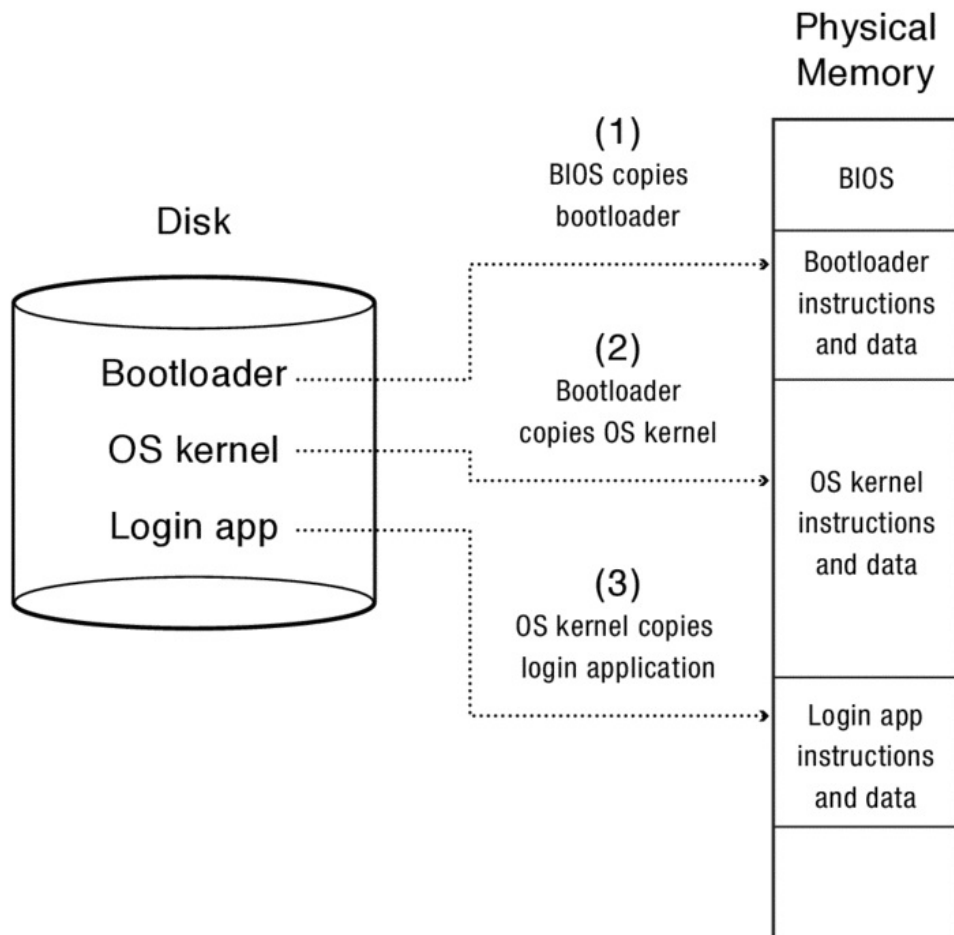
Physical Memory

Disk

Bootloader
OS kernel
Login app

(1)
BIOS copies bootloader

(2)
Bootloader copies OS kernel

(3)
OS kernel copies login application

BIOS

Bootloader instructions and data

OS kernel instructions and data

Login app instructions and data